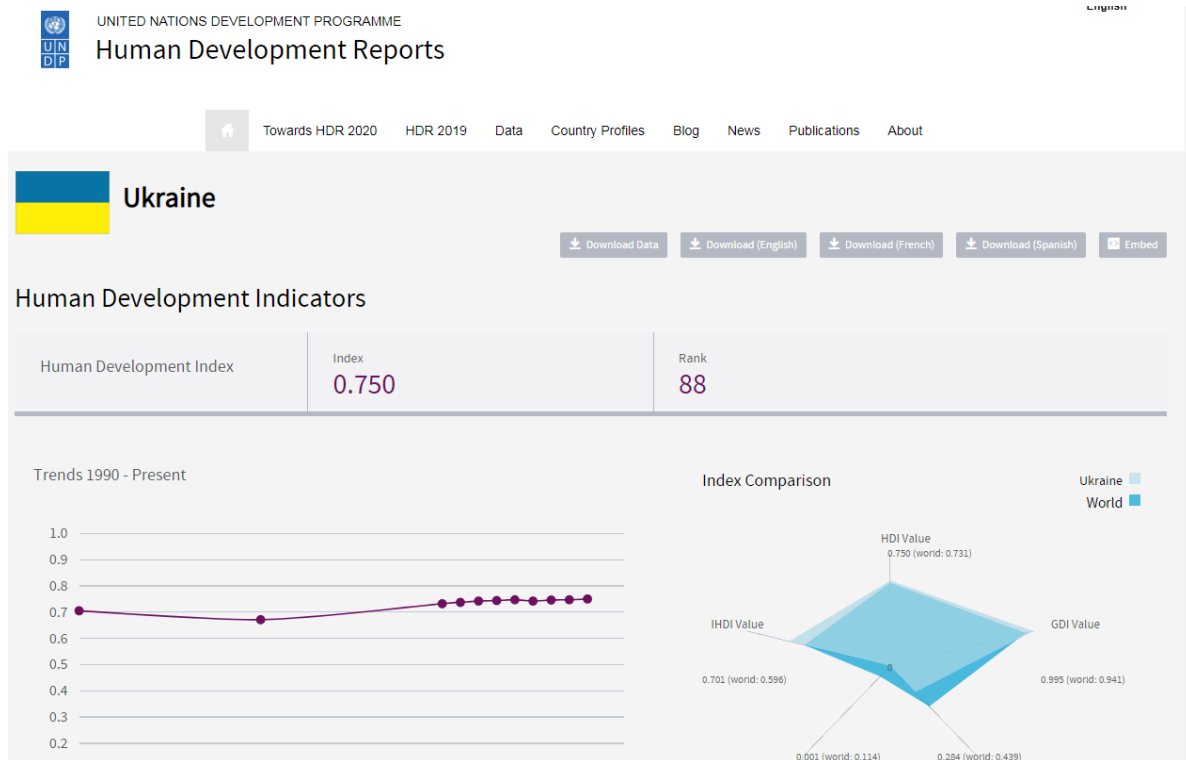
English

U N D P

UNITED NATIONS DEVELOPMENT PROGRAMME
Human Development Reports

Towards HDR 2020 HDR 2019 Data Country Profiles Blog News Publications About

Ukraine

Download Data Download (English) Download (French) Download (Spanish) Embed

Human Development Indicators

| Human Development Index | Index 0.750 | Rank 88 |
|---|---|---|

Trends 1990 - Present

1.0
0.9
0.8
0.7
0.6
0.5
0.4
0.3
0.2

Index Comparison

Ukraine
World

HDI Value
0.750 (world: 0.731)

IHDI Value
0.701 (world: 0.596)

GDI Value
0.995 (world: 0.941)

0

0.001 (world: 0.114)

0.284 (world: 0.439)